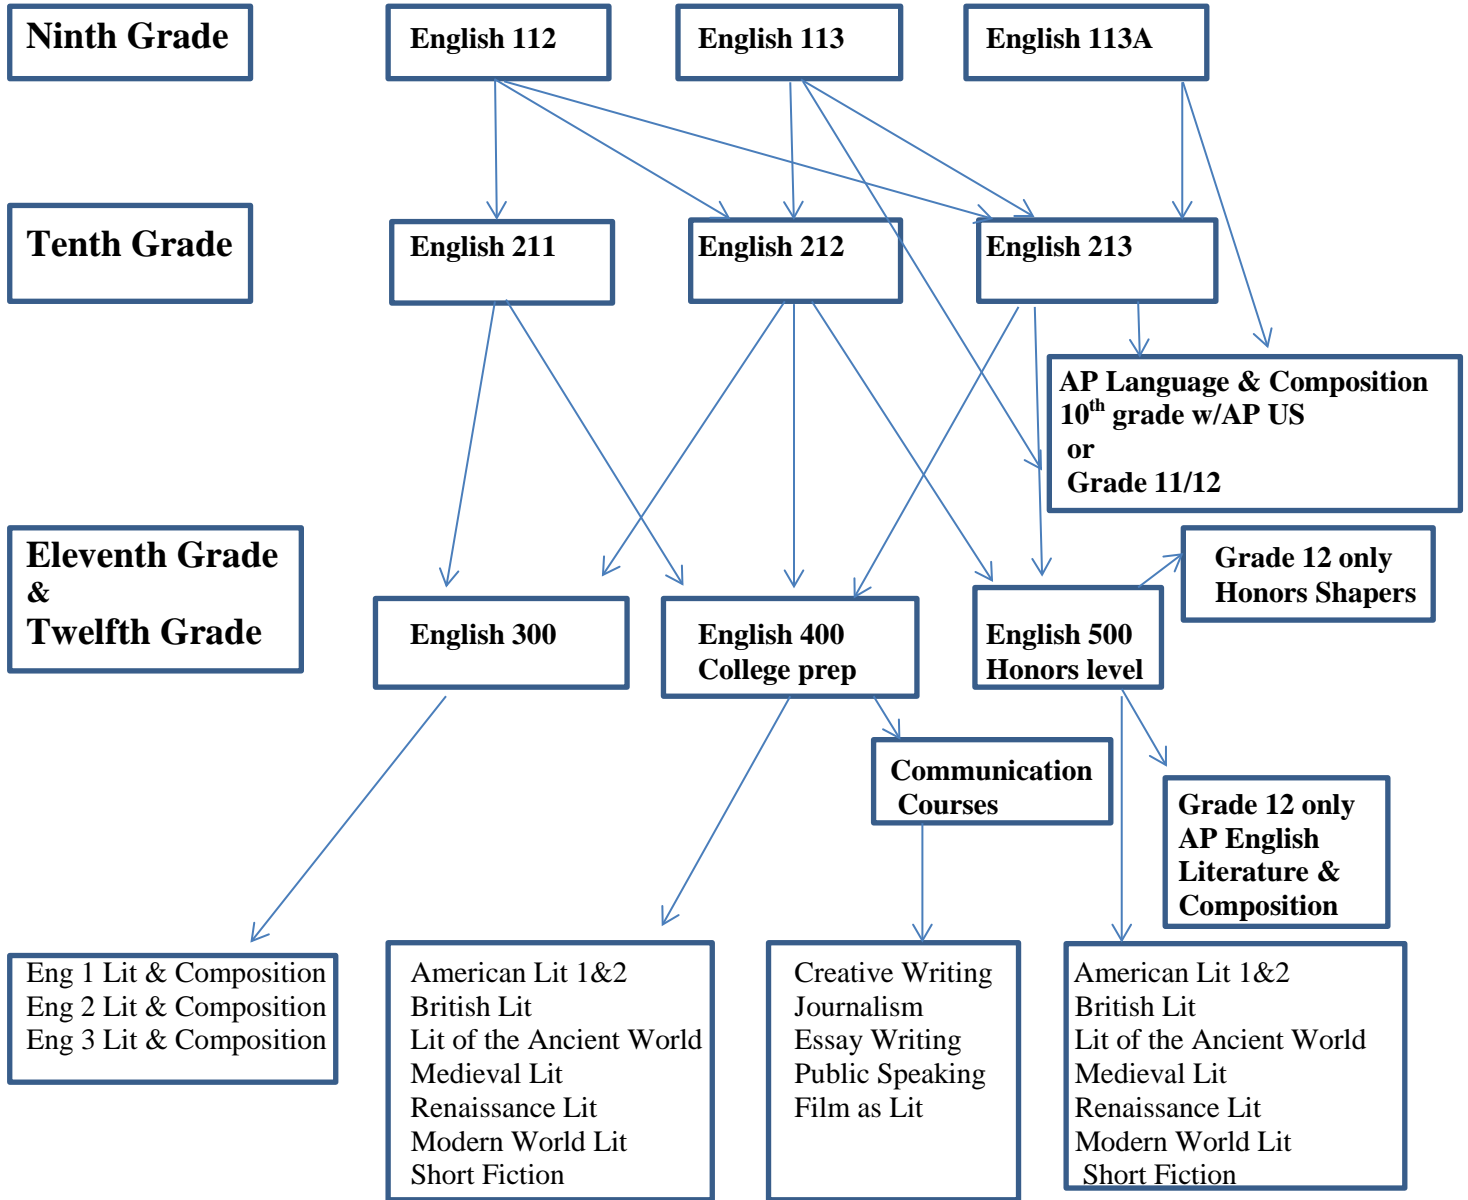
Ninth Grade

English 112

English 113

English 113A

Tenth Grade

English 211

English 212

English 213

AP Language & Composition $10^{th}$ grade w/AP US
or
Grade 11/12

Eleventh Grade
&
Twelfth Grade

English 300

English 400
College prep

English 500
Honors level

Grade 12 only
Honors Shapers

Communication Courses

Grade 12 only
AP English Literature & Composition

Eng 1 Lit & Composition
Eng 2 Lit & Composition
Eng 3 Lit & Composition

American Lit 1&2
British Lit
Lit of the Ancient World
Medieval Lit
Renaissance Lit
Modern World Lit
Short Fiction

Creative Writing
Journalism
Essay Writing
Public Speaking
Film as Lit

American Lit 1&2
British Lit
Lit of the Ancient World
Medieval Lit
Renaissance Lit
Modern World Lit
Short Fiction